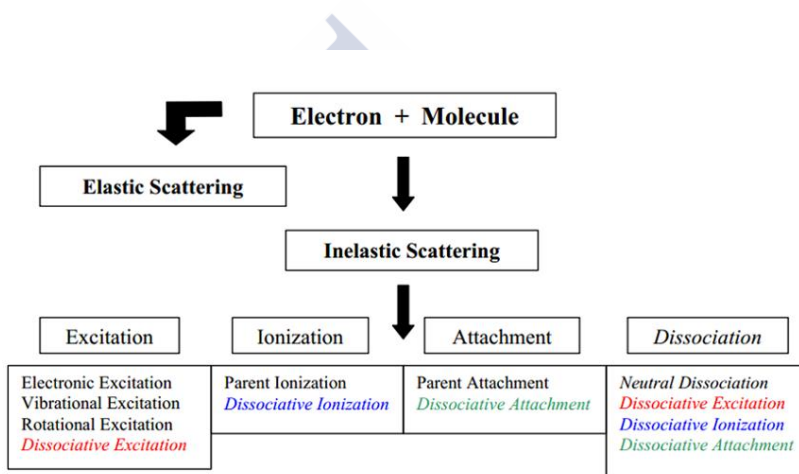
Electron + Molecule

Elastic Scattering

Inelastic Scattering

Excitation

Ionization

Attachment

Dissociation

Electronic Excitation
Vibrational Excitation
Rotational Excitation
Dissociative Excitation

Parent Ionization
Dissociative Ionization

Parent Attachment
Dissociative Attachment

Neutral Dissociation
Dissociative Excitation
Dissociative Ionization
Dissociative Attachment